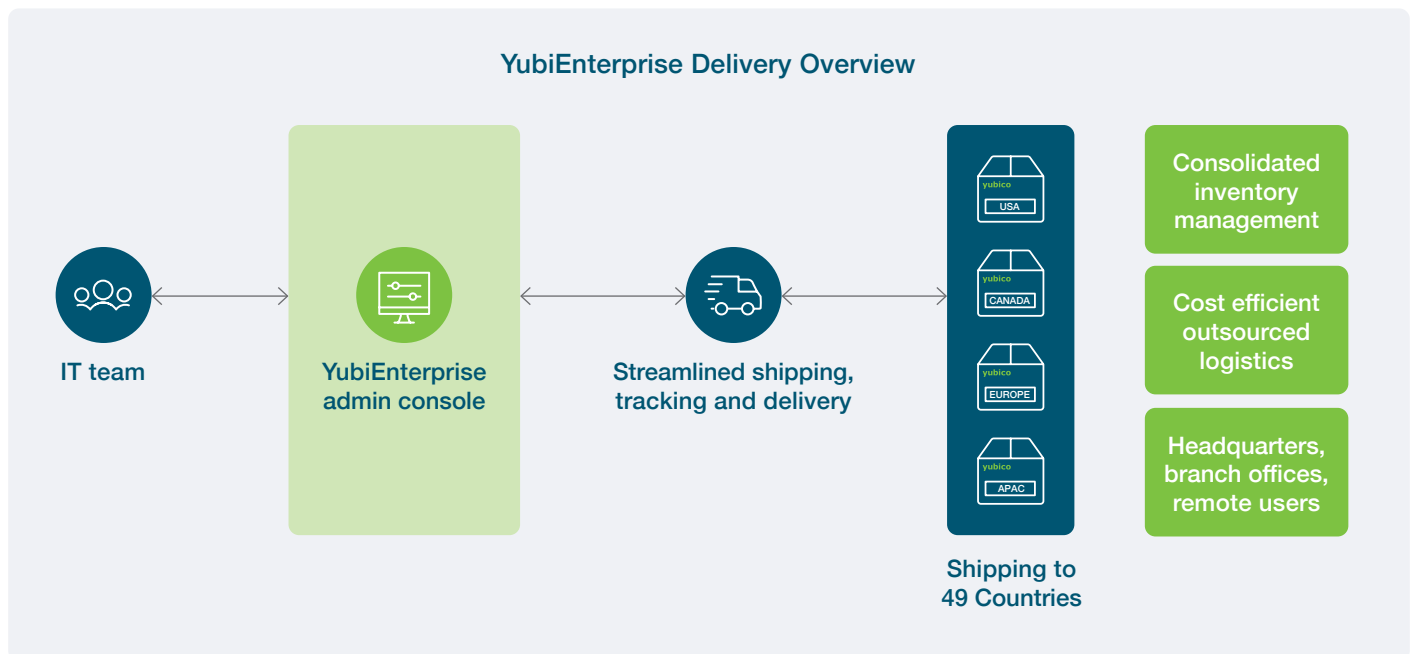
YubiEnterprise Delivery Overview

IT team

YubiEnterprise admin console

Streamlined shipping, tracking and delivery

yubico
USA

yubico
CANADA

yubico
EUROPE

yubico
APAC

Shipping to 49 Countries

Consolidated inventory management

Cost efficient outsourced logistics

Headquarters, branch offices, remote users